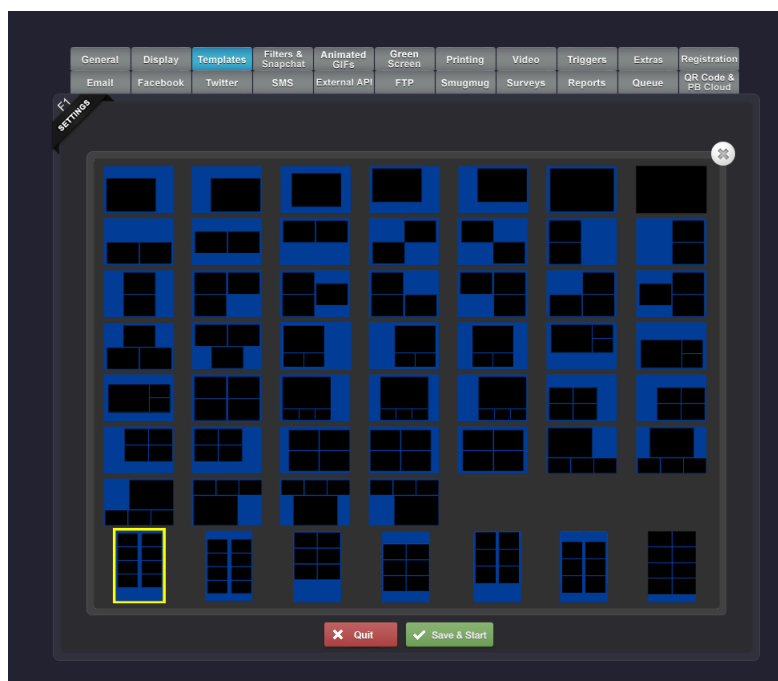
General Display Templates Filters & Snapchat Animated GIFs Green Screen Printing Video Triggers Extras Registration

Email Facebook Twitter SMS External API FTP Smugmug Surveys Reports Queue QR Code & PB Cloud

F1 SETTINGS

Quit

Save & Start